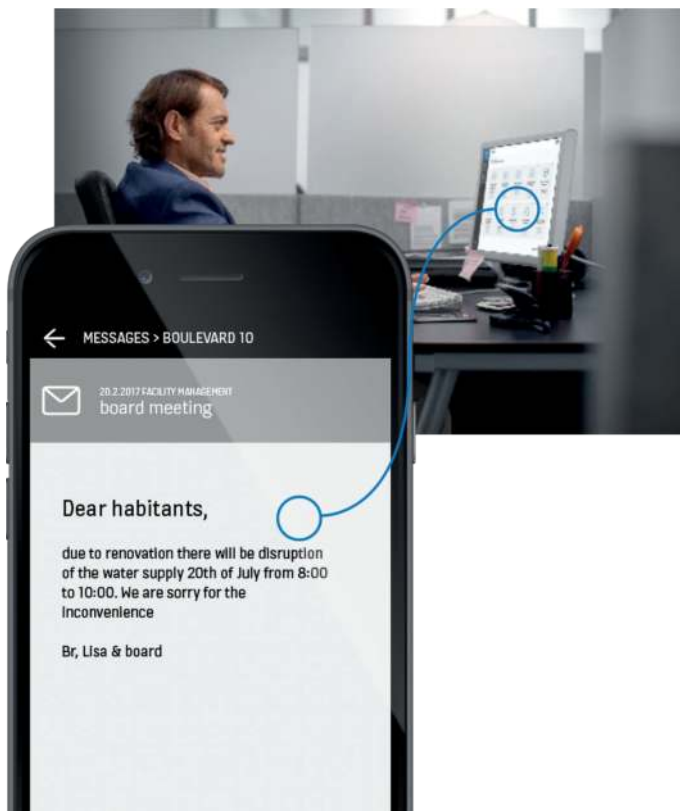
MESSAGES > BOULEVARD 10

20.2.2017 FACILITY MANAGEMENT
board meeting

Dear habitants,

due to renovation there will be disruption of the water supply 20th of July from 8:00 to 10:00. We are sorry for the Inconvenience

Br, Lisa & board